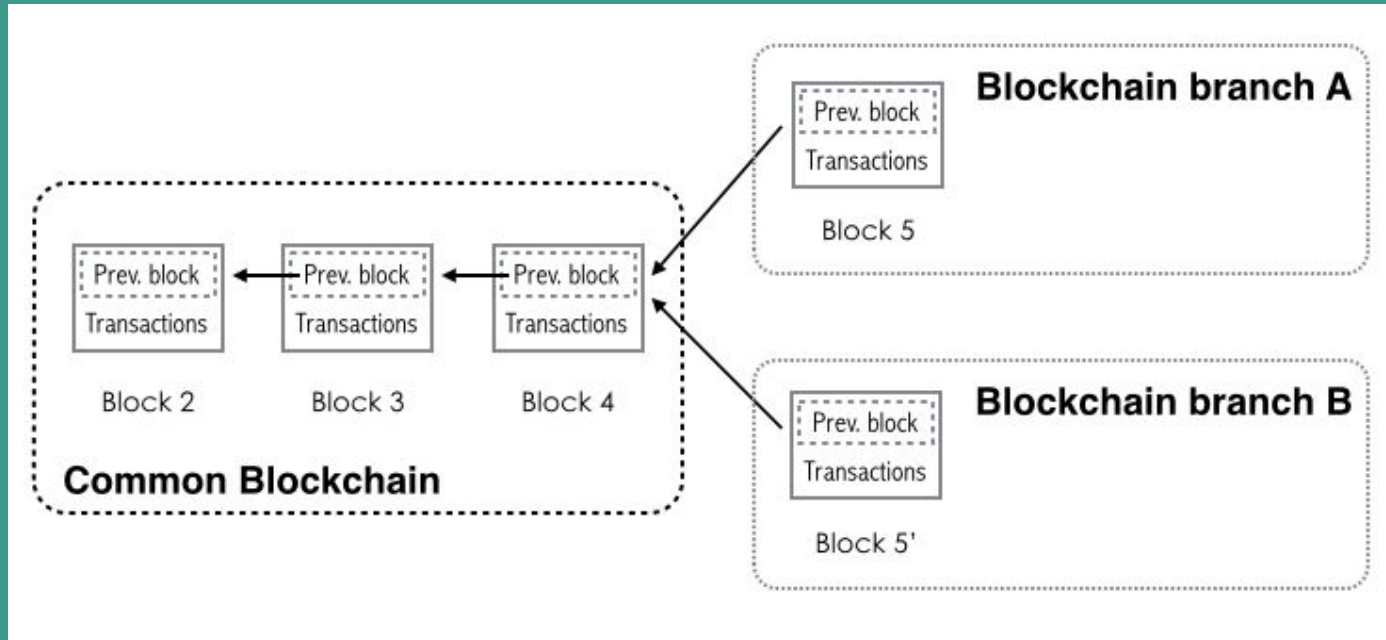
Blockchain branch A

Prev. block
Transactions
Block 5

Prev. block
Transactions
Block 2

Prev. block
Transactions
Block 3

Prev. block
Transactions
Block 4

Common Blockchain

Blockchain branch B

Prev. block
Transactions
Block 5'